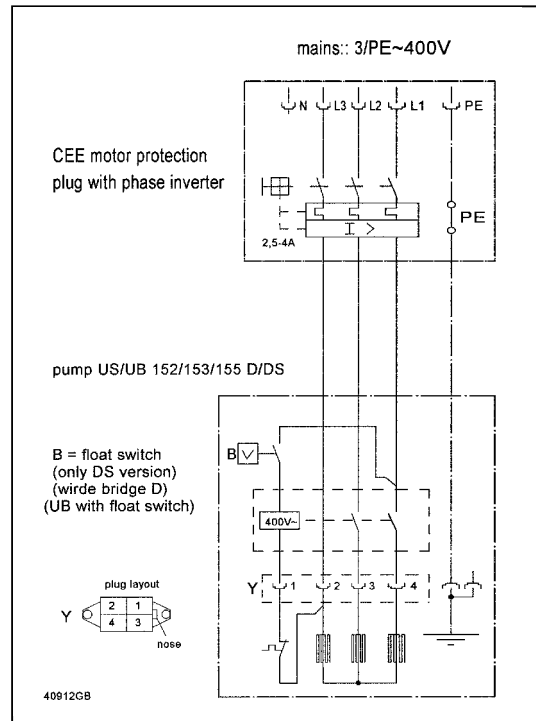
mains:: 3/PE~400V

N L3 L2 L1 PE

CEE motor protection plug with phase inverter

PE

2,5-4A

pump US/UB 152/153/155 D/DS

B = float switch (only DS version) (wirde bridge D) (UB with float switch)

B

400V~

Y 1 2 3 4

plug layout

Y

| 2 | 1 |
|---|---|
| 4 | 3 |

nose

40912GB